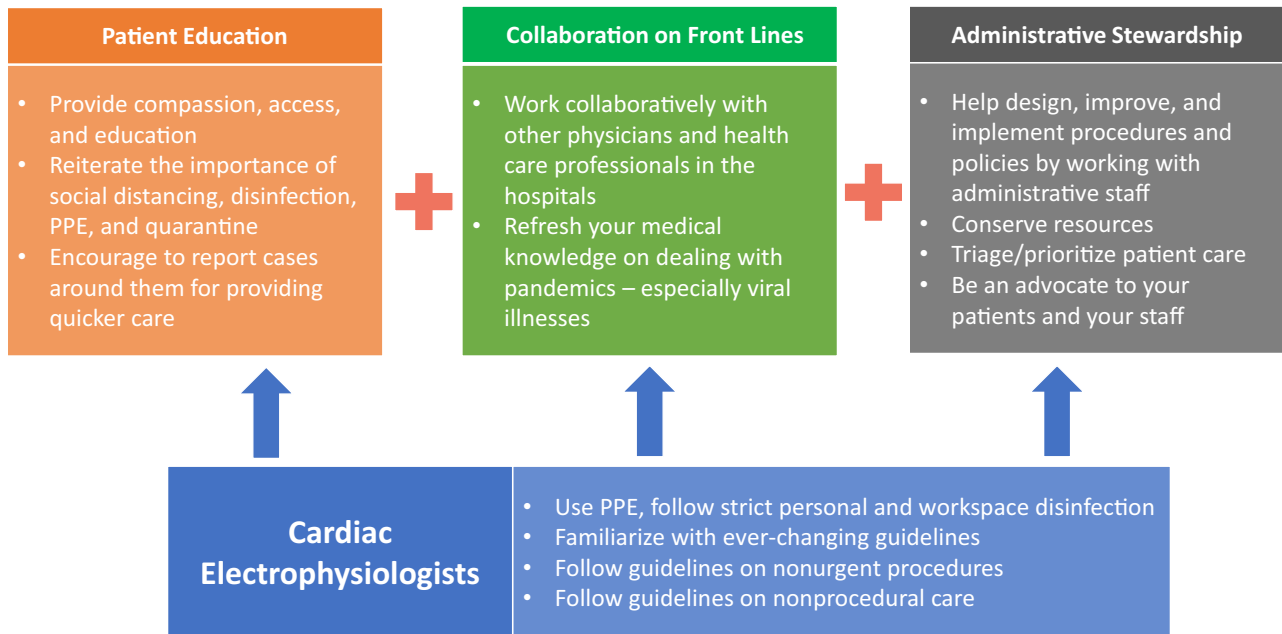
Patient Education

- Provide compassion, access, and education
- Reiterate the importance of social distancing, disinfection, PPE, and quarantine
- Encourage to report cases around them for providing quicker care

Collaboration on Front Lines

- Work collaboratively with other physicians and health care professionals in the hospitals
- Refresh your medical knowledge on dealing with pandemics – especially viral illnesses

Administrative Stewardship

- Help design, improve, and implement procedures and policies by working with administrative staff
- Conserve resources
- Triage/prioritize patient care
- Be an advocate to your patients and your staff

Cardiac Electrophysiologists

- Use PPE, follow strict personal and workspace disinfection
- Familiarize with ever-changing guidelines
- Follow guidelines on nonurgent procedures
- Follow guidelines on nonprocedural care